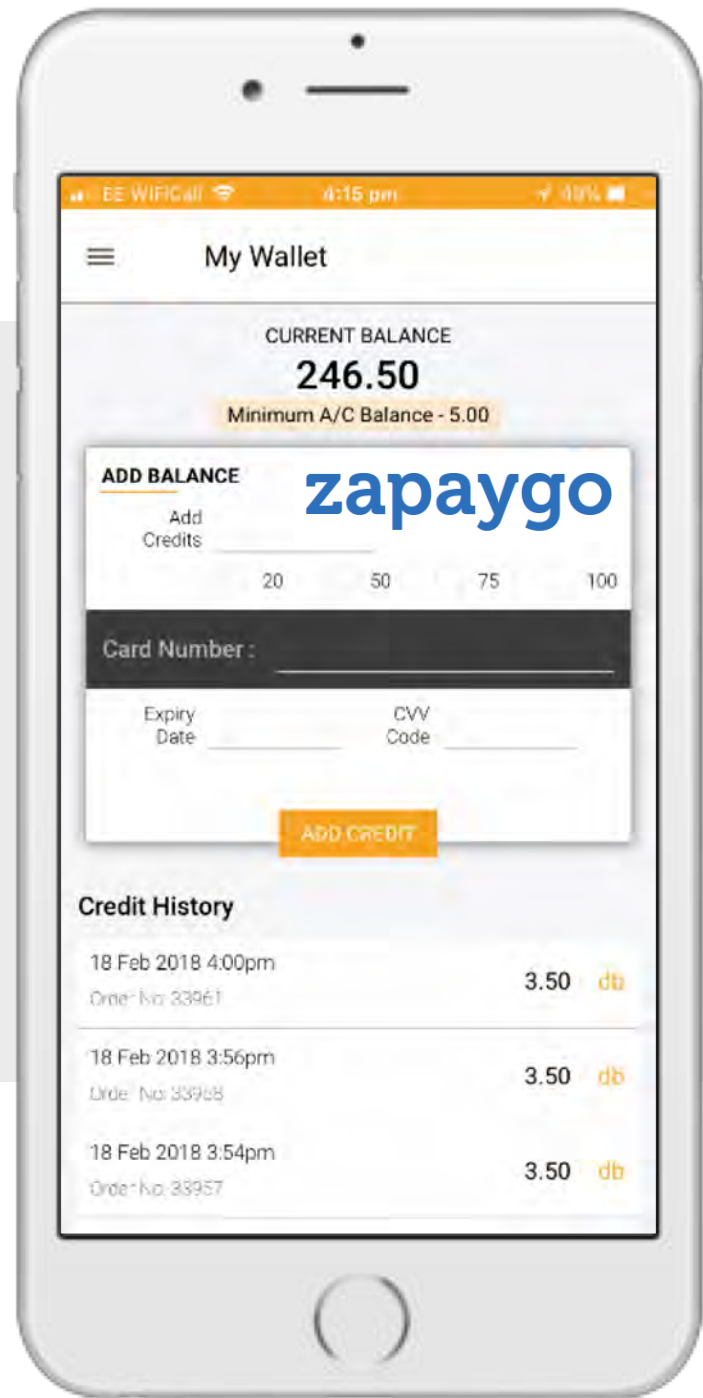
EE WiFiCall 4:15 pm 49%

My Wallet

CURRENT BALANCE
246.50
Minimum A/C Balance - 5.00

ADD BALANCE
zapaygo
Add Credits
20 50 75 100

Card Number :

Expiry Date
CVV Code

ADD CREDIT

Credit History

18 Feb 2018 4:00pm
Order No. 33961
3.50 db

18 Feb 2018 3:56pm
Order No. 33958
3.50 db

18 Feb 2018 3:54pm
Order No. 33957
3.50 db